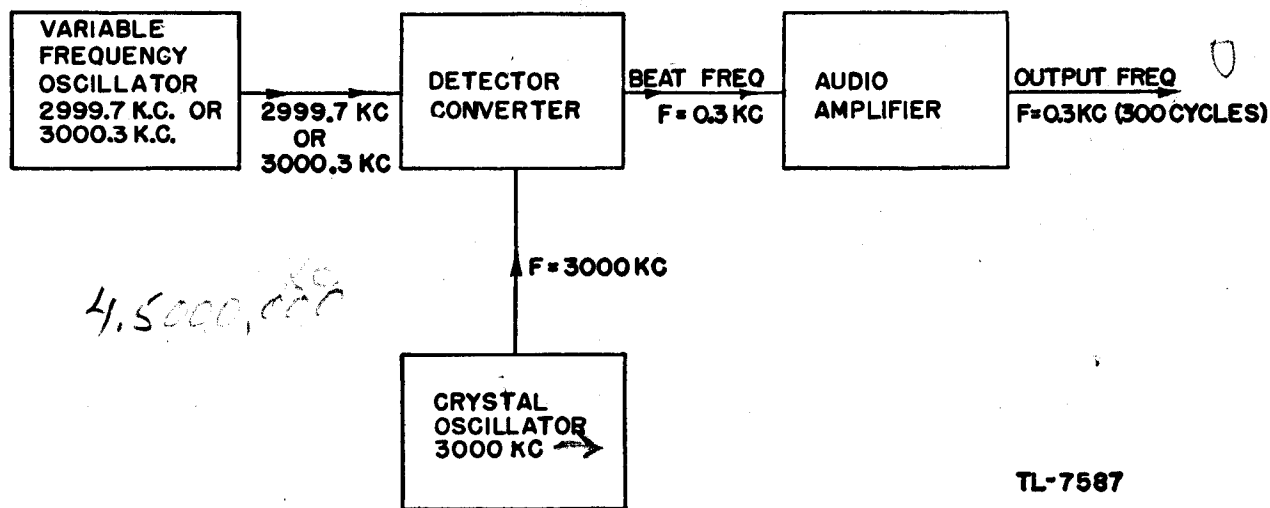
VARIABLE FREQUENCY OSCILLATOR 2999.7 K.C. OR 3000.3 K.C.

2999.7 KC OR 3000.3 KC

DETECTOR CONVERTER

BEAT FREQ F = 0.3 KC

AUDIO AMPLIFIER

OUTPUT FREQ F=0.3KC (300 CYCLES)

F = 3000 KC

4,5000,000

CRYSTAL OSCILLATOR 3000 KC

TL-7587